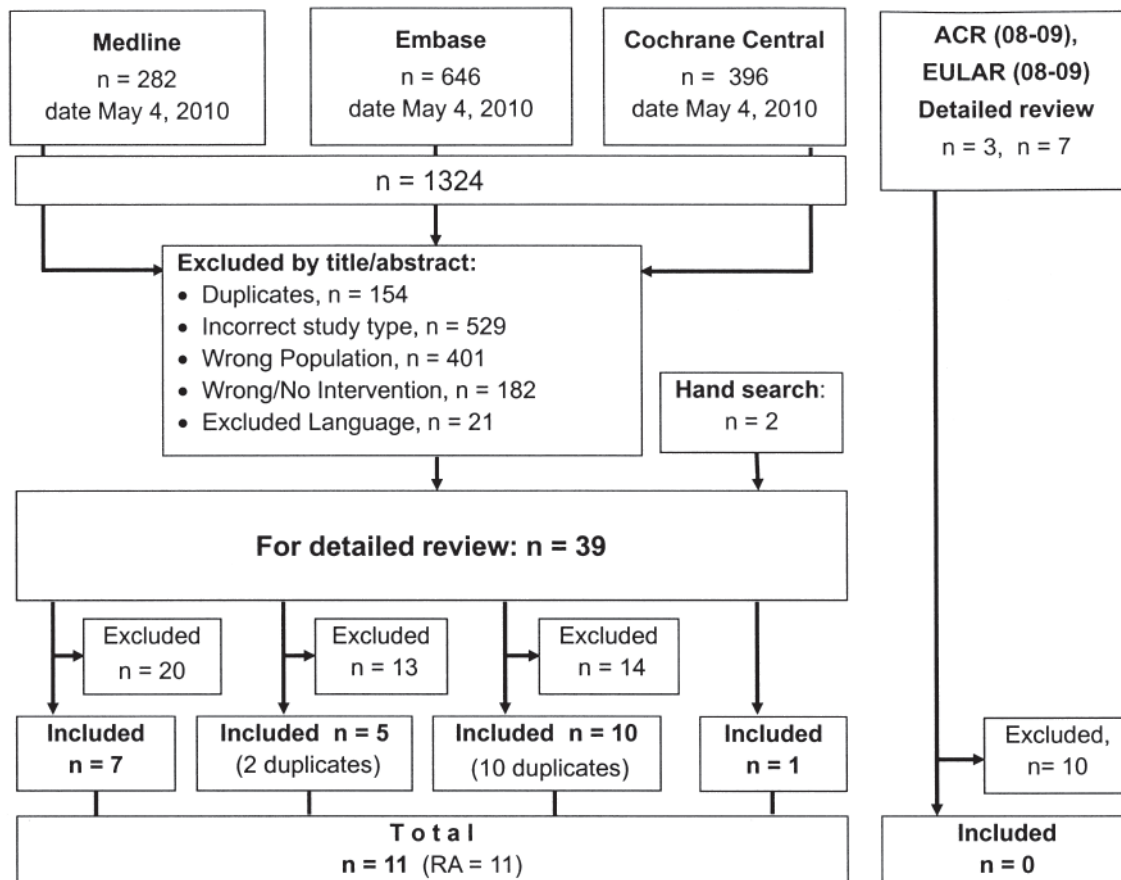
Medline
n = 282
date May 4, 2010

Embase
n = 646
date May 4, 2010

Cochrane Central
n = 396
date May 4, 2010

ACR (08-09),
EULAR (08-09)
Detailed review
n = 3, n = 7

n = 1324

Excluded by title/abstract:
• Duplicates, n = 154
• Incorrect study type, n = 529
• Wrong Population, n = 401
• Wrong/No Intervention, n = 182
• Excluded Language, n = 21

Hand search:
n = 2

For detailed review: n = 39

Excluded
n = 20

Excluded
n = 13

Excluded
n = 14

Included
n = 7

Included n = 5
(2 duplicates)

Included n = 10
(10 duplicates)

Included
n = 1

Excluded,
n= 10

Total
n = 11 (RA = 11)

Included
n = 0